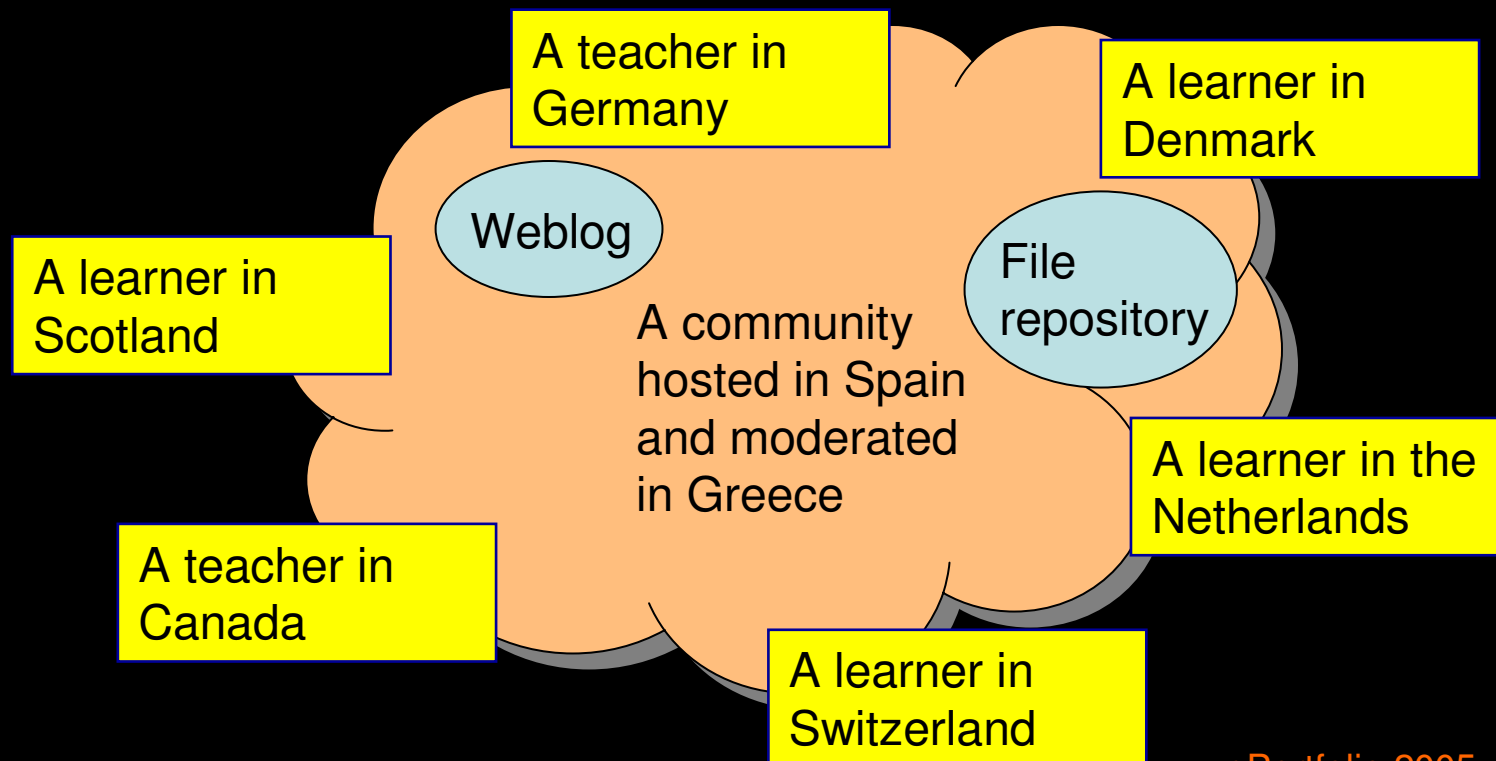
A teacher in Germany

A learner in Denmark

Weblog

A learner in Scotland

File repository

A community hosted in Spain and moderated in Greece

A learner in the Netherlands

A teacher in Canada

A learner in Switzerland

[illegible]